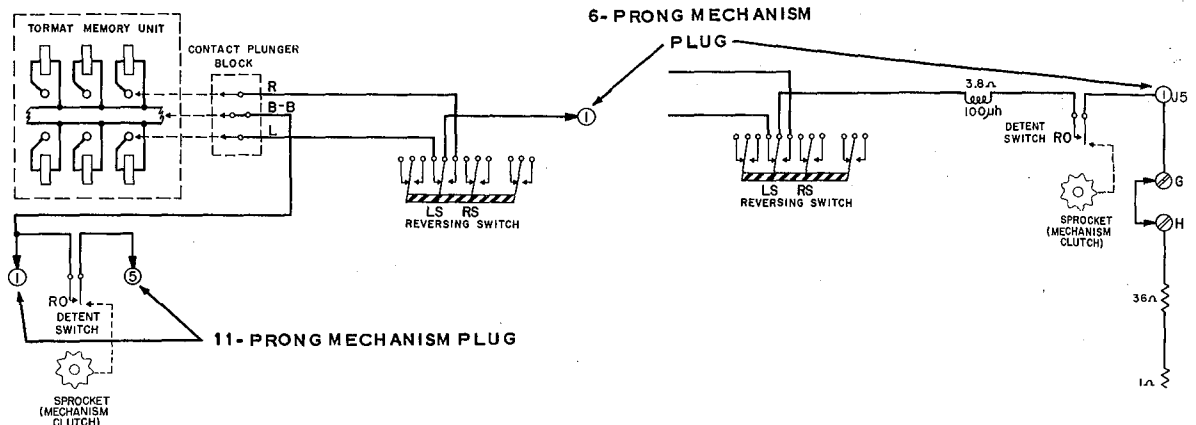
TORMAT MEMORY UNIT

CONTACT PLUNGER BLOCK

R

B-B

L

6- PRONG MECHANISM PLUG

1

LS RS
REVERSING SWITCH

1

5

RO

DETENT SWITCH

SPROCKET (MECHANISM CLUTCH)

11- PRONG MECHANISM PLUG

3.8Ω
100μh

DETENT SWITCH RO

LS RS
REVERSING SWITCH

U5

G

H

SPROCKET (MECHANISM CLUTCH)

36Ω

1Ω